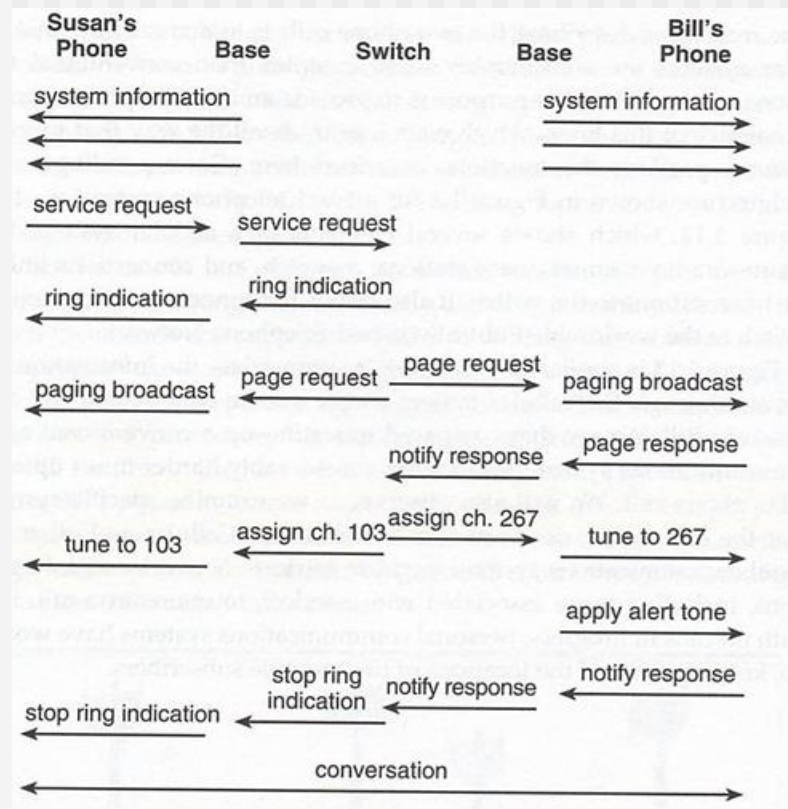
Susan's Phone

Base

Switch

Base

Bill's Phone

system information

system information

service request

service request

ring indication

ring indication

page request

paging broadcast

page request

paging broadcast

page response

notify response

assign ch. 267

tune to 103

assign ch. 103

tune to 267

apply alert tone

stop ring indication

notify response

notify response

stop ring indication

conversation